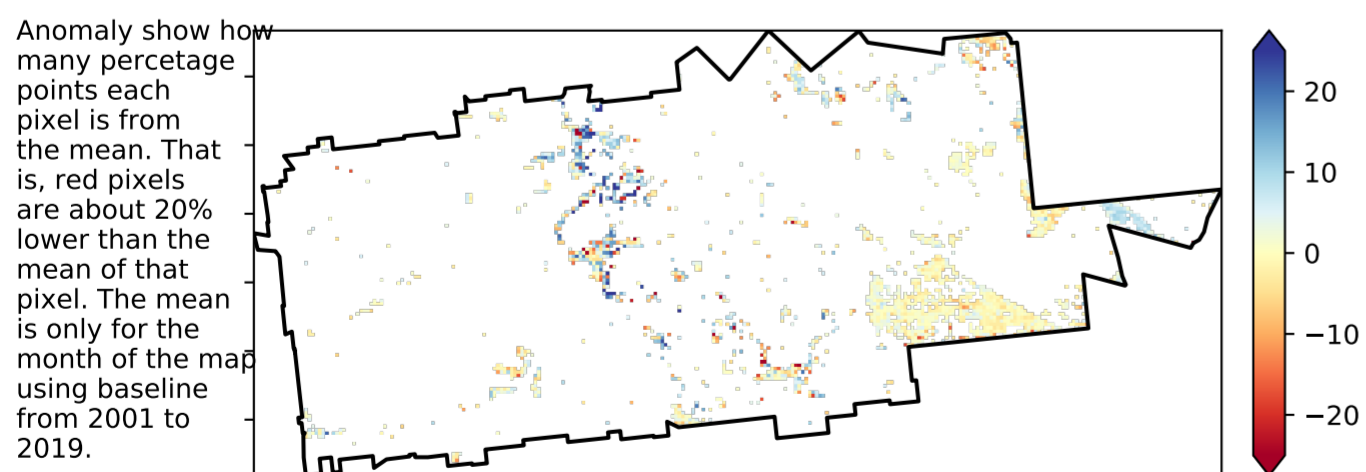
Anomaly show how many percetage points each pixel is from the mean. That is, red pixels are about 20% lower than the mean of that pixel. The mean is only for the month of the map using baseline from 2001 to 2019.

20
10
0
−10
−20